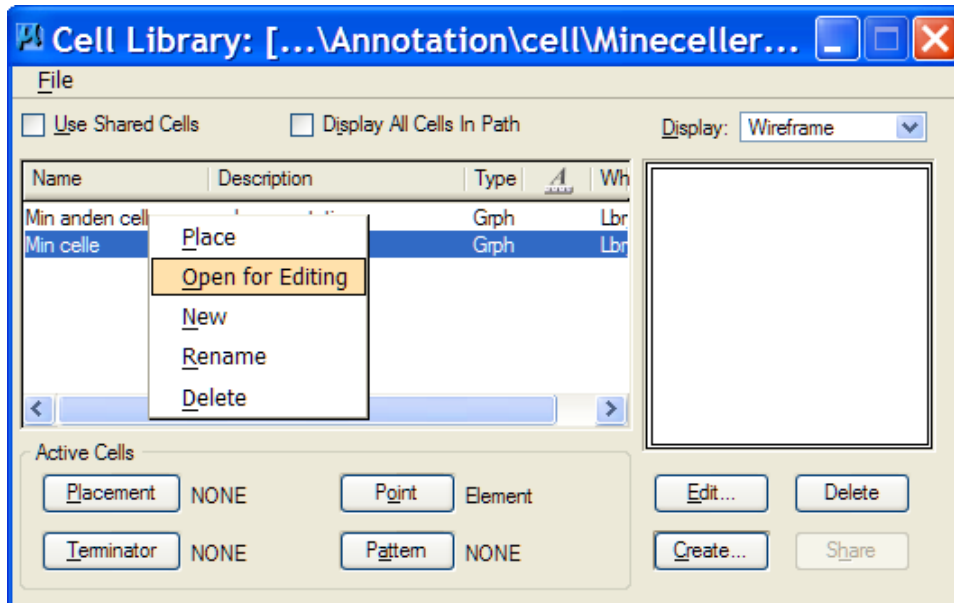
Cell Library: [...\Annotation\cell\Mineceller...

File

Use Shared Cells

Display All Cells In Path

Display: Wireframe

| Name | Description | Type | | Wh |
|---|---|---|---|---|
| Min anden cell | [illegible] | Grph | | Lbr |
| Min celle | | Grph | | Lbr |

Place
Open for Editing
New
Rename
Delete

Active Cells

Placement NONE

Point Element

Terminator NONE

Pattern NONE

Edit...

Delete

Create...

Share